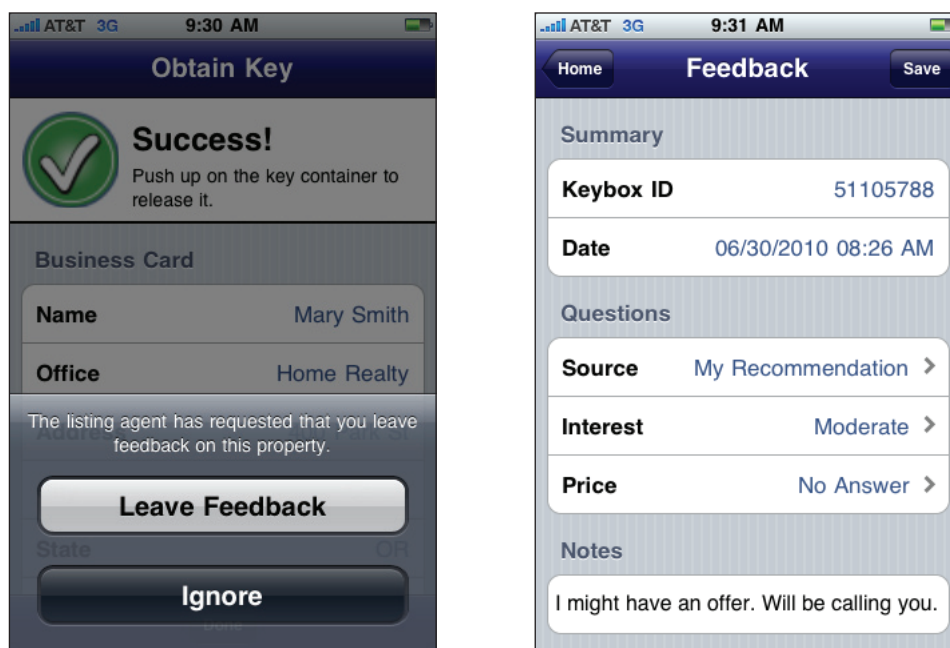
AT&T 3G 9:30 AM

Obtain Key

Success!
Push up on the key container to release it.

Business Card

| Name | Mary Smith |
|---|---|
| Office | Home Realty |

Address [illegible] Park St

The listing agent has requested that you leave feedback on this property.

Leave Feedback

State OR

Ignore

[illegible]

AT&T 3G 9:31 AM

Home Feedback Save

Summary

| Keybox ID | 51105788 |
|---|---|
| Date | 06/30/2010 08:26 AM |

Questions

| Source | My Recommendation |
|---|---|
| Interest | Moderate |
| Price | No Answer |

Notes

I might have an offer. Will be calling you.